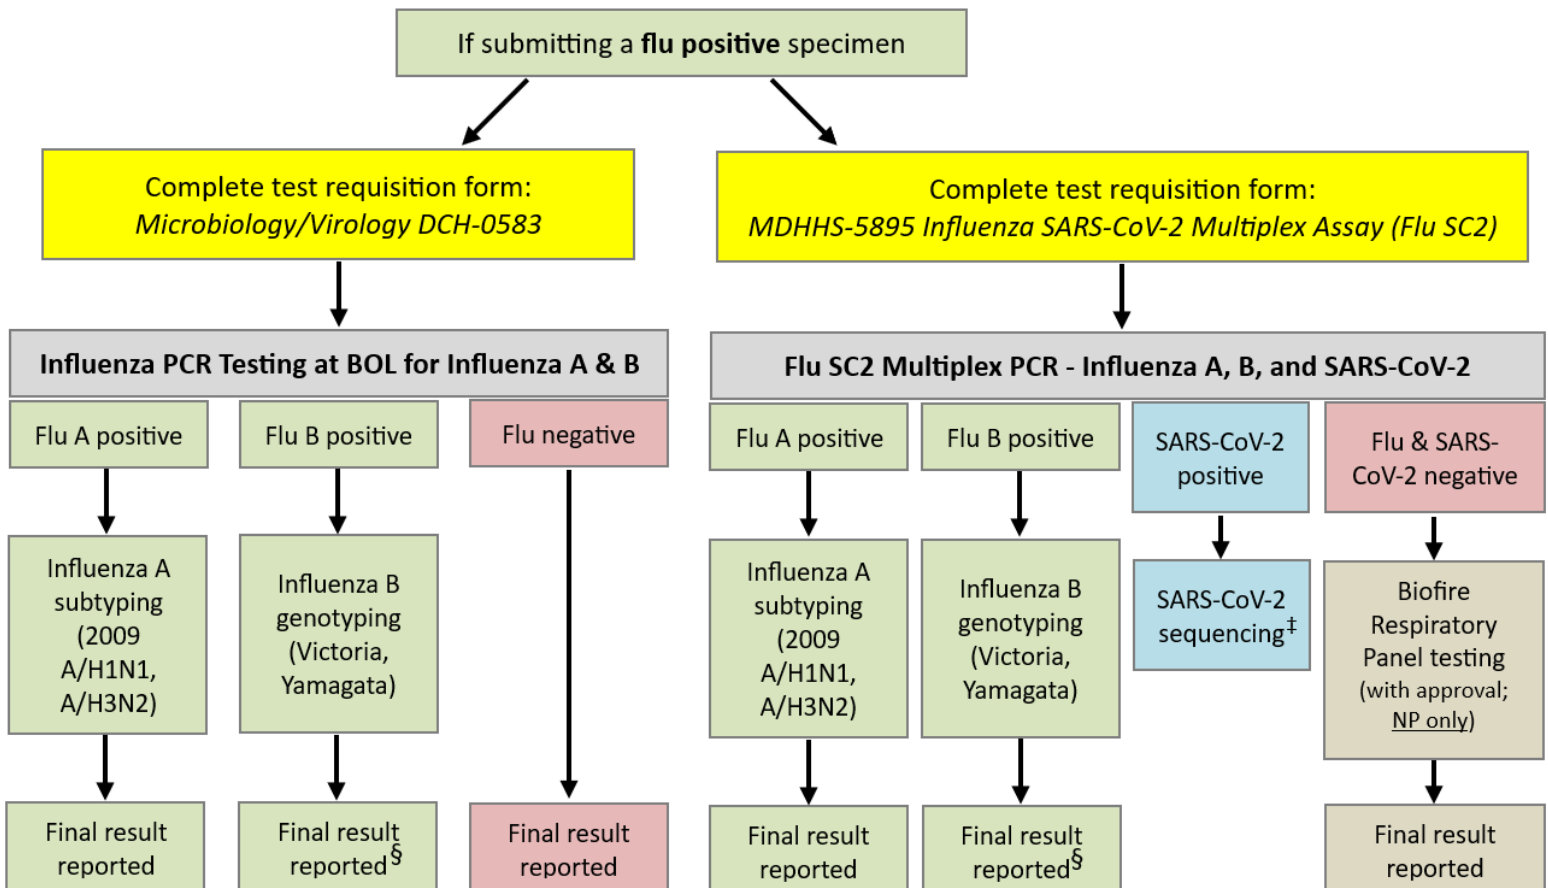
If submitting a **flu positive** specimen

Complete test requisition form:
*Microbiology/Virology DCH-0583*

Complete test requisition form:
*MDHHS-5895 Influenza SARS-CoV-2 Multiplex Assay (Flu SC2)*

**Influenza PCR Testing at BOL for Influenza A & B**

Flu A positive

Influenza A subtyping (2009 A/H1N1, A/H3N2)

Final result reported

Flu B positive

Influenza B genotyping (Victoria, Yamagata)

Final result reported$^{§}$

Flu negative

Final result reported

**Flu SC2 Multiplex PCR - Influenza A, B, and SARS-CoV-2**

Flu A positive

Influenza A subtyping (2009 A/H1N1, A/H3N2)

Final result reported

Flu B positive

Influenza B genotyping (Victoria, Yamagata)

Final result reported$^{§}$

SARS-CoV-2 positive

SARS-CoV-2 sequencing$^{‡}$

Flu & SARS-CoV-2 negative

Biofire Respiratory Panel testing (with approval; NP only)

Final result reported